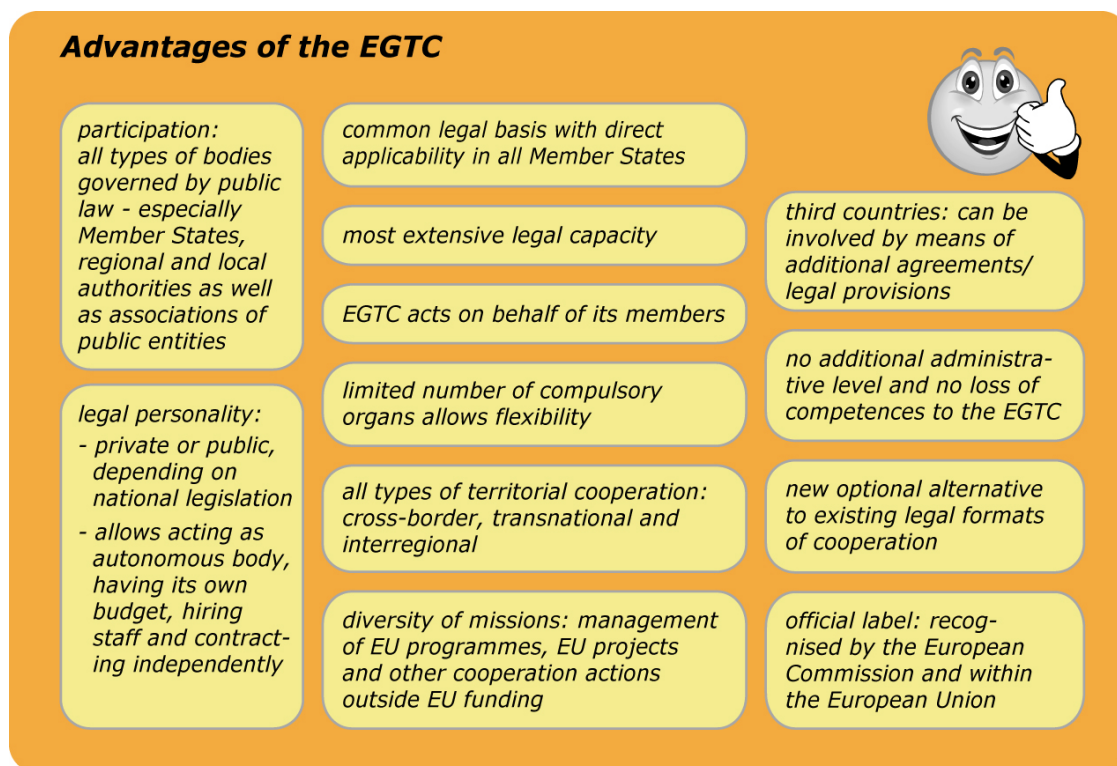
Advantages of the EGTC

participation: all types of bodies governed by public law - especially Member States, regional and local authorities as well as associations of public entities

legal personality:
- private or public, depending on national legislation
- allows acting as autonomous body, having its own budget, hiring staff and contracting independently

common legal basis with direct applicability in all Member States

most extensive legal capacity

EGTC acts on behalf of its members

limited number of compulsory organs allows flexibility

all types of territorial cooperation: cross-border, transnational and interregional

diversity of missions: management of EU programmes, EU projects and other cooperation actions outside EU funding

third countries: can be involved by means of additional agreements/ legal provisions

no additional administrative level and no loss of competences to the EGTC

new optional alternative to existing legal formats of cooperation

official label: recognised by the European Commission and within the European Union